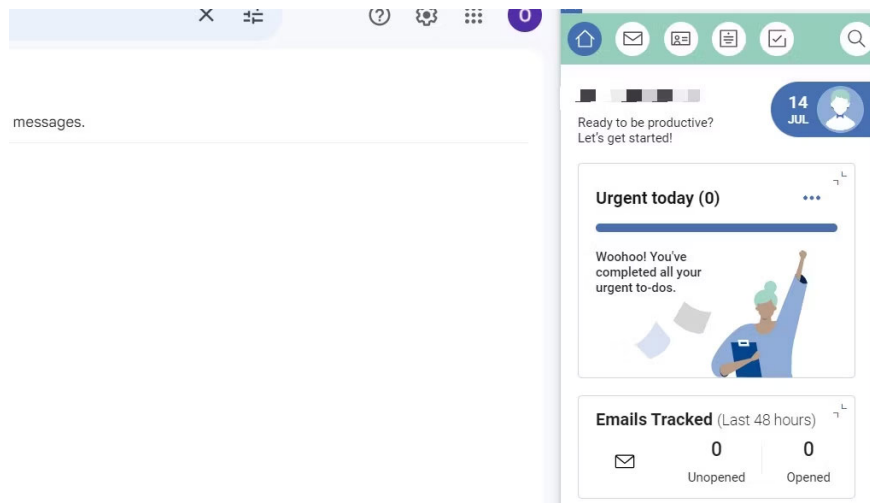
O

messages.

Ready to be productive?
Let's get started!

14
JUL

Urgent today (0)

Woohoo! You've completed all your urgent to-dos.

Emails Tracked (Last 48 hours)

| 0 | 0 |
|---|---|
| Unopened | Opened |